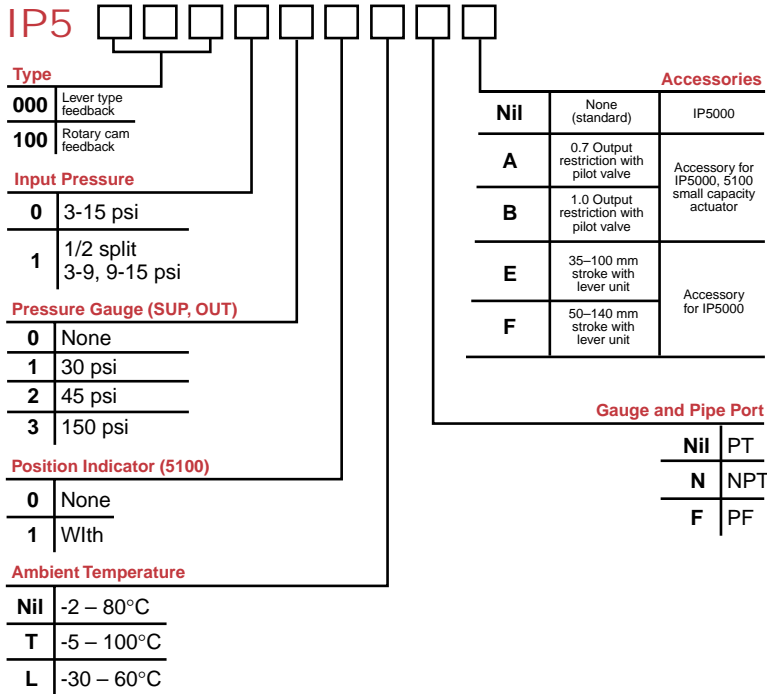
IP5

Type

| 000 | Lever type feedback |
|---|---|
| 100 | Rotary cam feedback |

Input Pressure

| 0 | 3-15 psi |
|---|---|
| 1 | 1/2 split 3-9, 9-15 psi |

Pressure Gauge (SUP, OUT)

| 0 | None |
|---|---|
| 1 | 30 psi |
| 2 | 45 psi |
| 3 | 150 psi |

Position Indicator (5100)

| 0 | None |
|---|---|
| 1 | WIth |

Ambient Temperature

| Nil | -2 – 80°C |
|---|---|
| T | -5 – 100°C |
| L | -30 – 60°C |

Accessories

| Nil | None (standard) | IP5000 |
|---|---|---|
| A | 0.7 Output restriction with pilot valve | Accessory for IP5000, 5100 small capacity actuator |
| B | 1.0 Output restriction with pilot valve | |
| E | 35–100 mm stroke with lever unit | Accessory for IP5000 |
| F | 50–140 mm stroke with lever unit | |

Gauge and Pipe Port

| Nil | PT |
|---|---|
| N | NPT |
| F | PF |